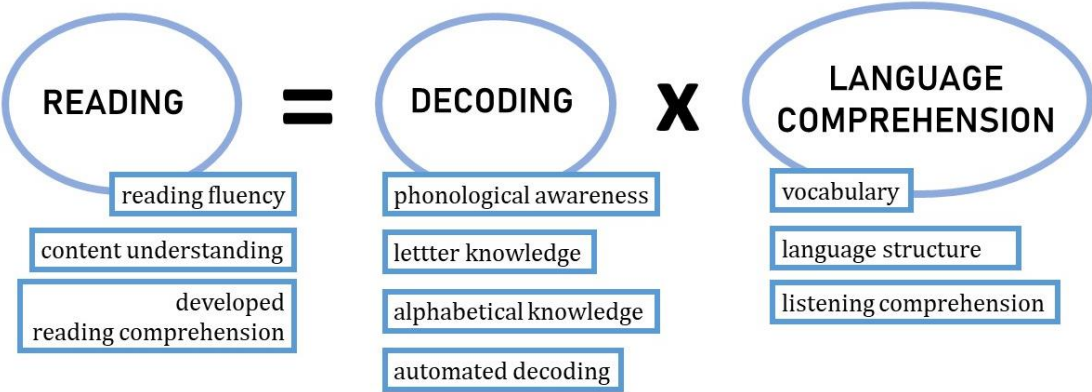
READING = DECODING X LANGUAGE COMPREHENSION

reading fluency

content understanding

developed reading comprehension

phonological awareness

lettter knowledge

alphabetical knowledge

automated decoding

vocabulary

language structure

listening comprehension